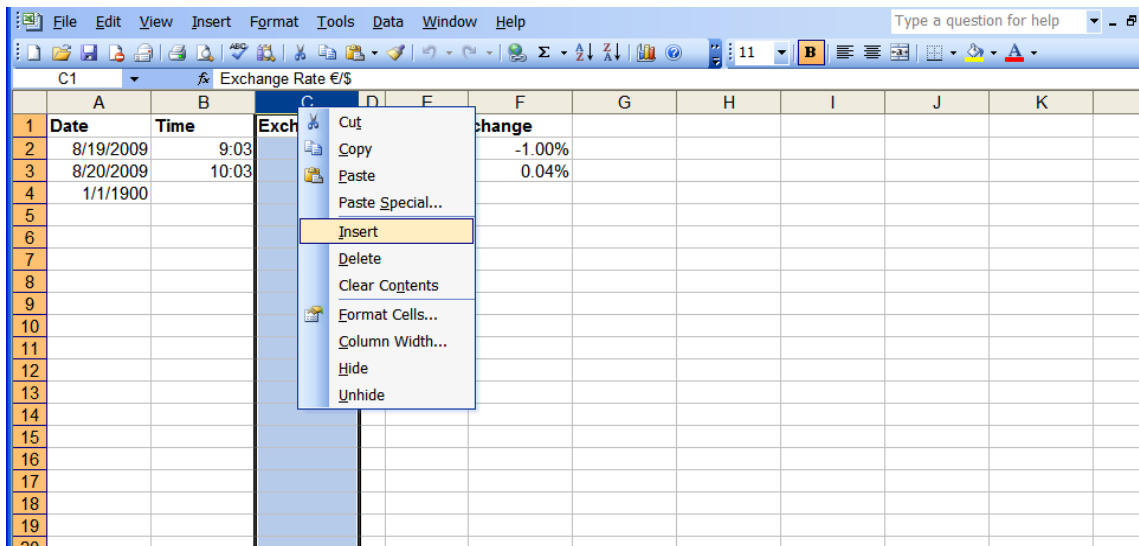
File Edit View Insert Format Tools Data Window Help

Type a question for help

11

C1

Exchange Rate €/$

| | A | B | C | D | E | F | G | H | I | J | K |
|---|---|---|---|---|---|---|---|---|---|---|---|
| 1 | Date | Time | Exch | | | change | | | | | |
| 2 | 8/19/2009 | 9:03 | | | | -1.00% | | | | | |
| 3 | 8/20/2009 | 10:03 | | | | 0.04% | | | | | |
| 4 | 1/1/1900 | | | | | | | | | | |
| 5 | | | | | | | | | | | |
| 6 | | | | | | | | | | | |
| 7 | | | | | | | | | | | |
| 8 | | | | | | | | | | | |
| 9 | | | | | | | | | | | |
| 10 | | | | | | | | | | | |
| 11 | | | | | | | | | | | |
| 12 | | | | | | | | | | | |
| 13 | | | | | | | | | | | |
| 14 | | | | | | | | | | | |
| 15 | | | | | | | | | | | |
| 16 | | | | | | | | | | | |
| 17 | | | | | | | | | | | |
| 18 | | | | | | | | | | | |
| 19 | | | | | | | | | | | |

Cut
Copy
Paste
Paste Special...
Insert
Delete
Clear Contents
Format Cells...
Column Width...
Hide
Unhide